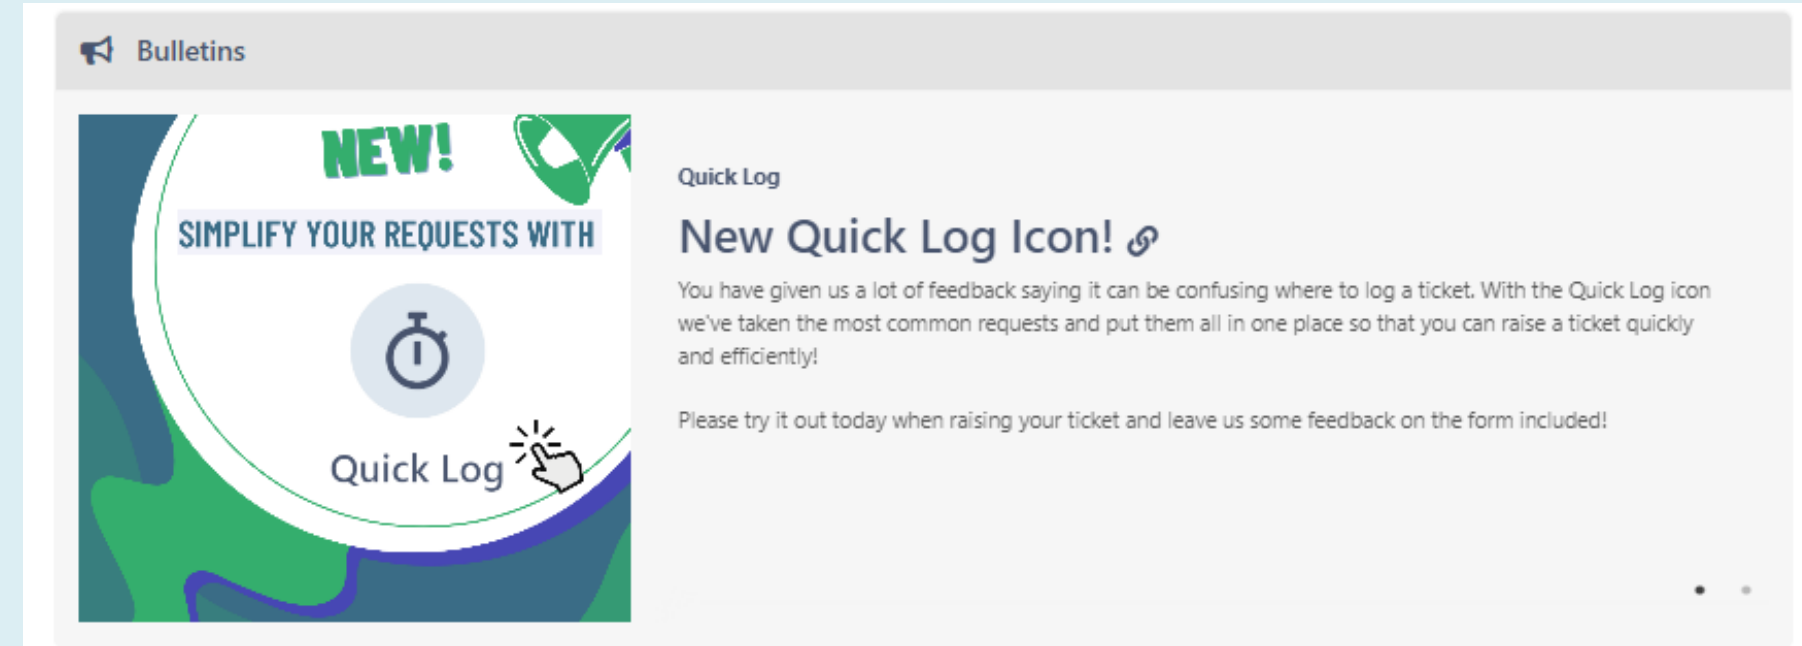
Bulletins

NEW!

SIMPLIFY YOUR REQUESTS WITH

Quick Log

Quick Log

New Quick Log Icon!

You have given us a lot of feedback saying it can be confusing where to log a ticket. With the Quick Log icon we've taken the most common requests and put them all in one place so that you can raise a ticket quickly and efficiently!

Please try it out today when raising your ticket and leave us some feedback on the form included!